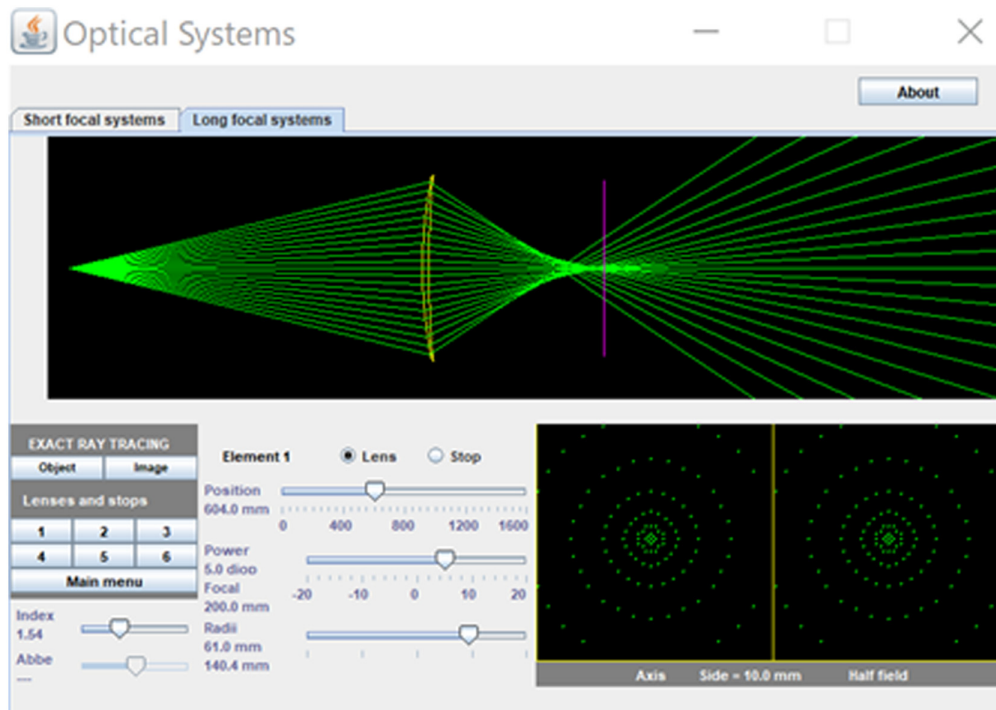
Optical Systems

About

Short focal systems
Long focal systems

EXACT RAY TRACING
Object
Image
Lenses and stops
1
2
3
4
5
6
Main menu

Index
1.54
Abbe
---

Element 1
Lens
Stop

Position
604.0 mm
0
400
800
1200
1600

Power
5.0 dioo
Focal
200.0 mm
-20
-10
0
10
20

Radii
61.0 mm
140.4 mm

Axis
Side = 10.0 mm
Half field